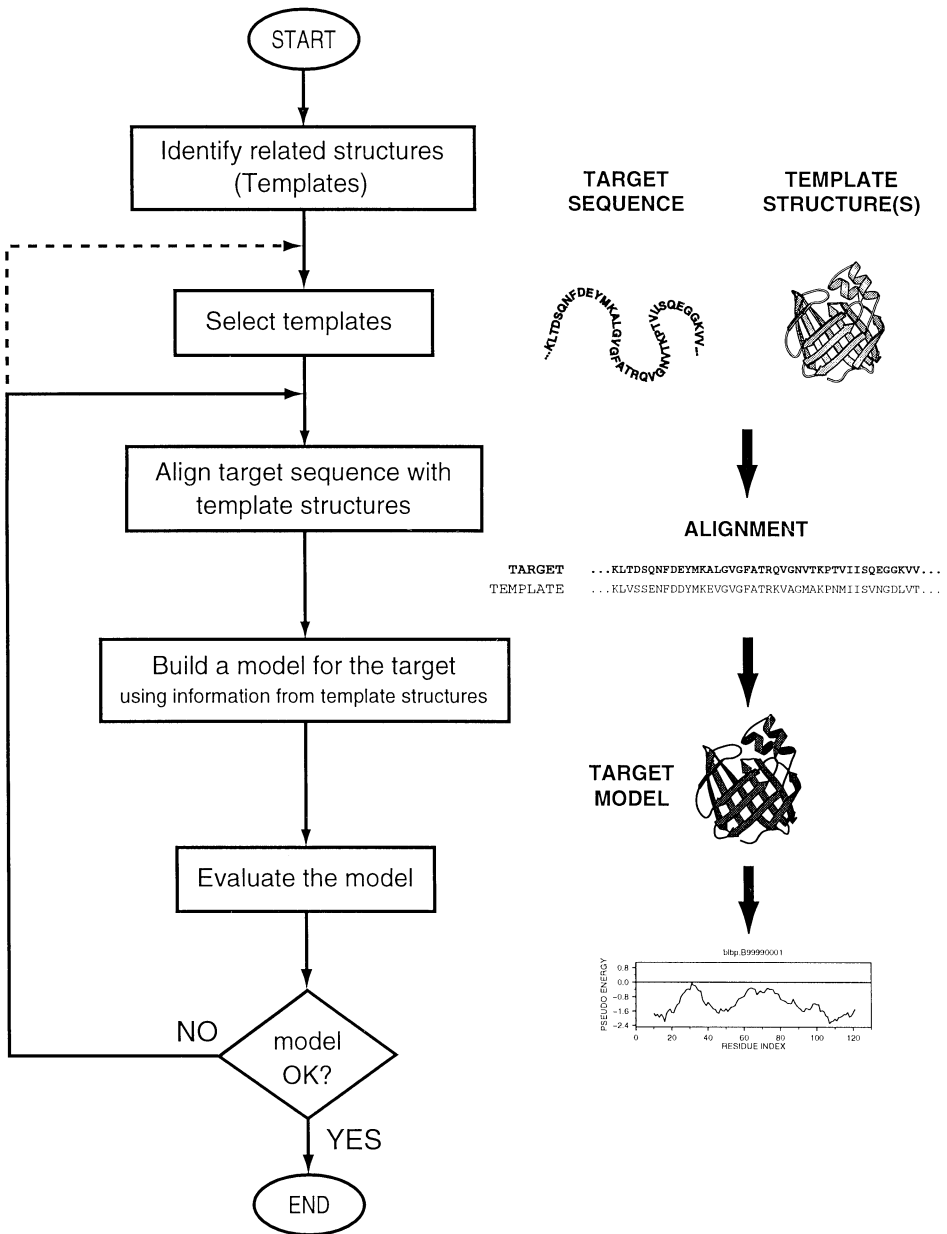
START

Identify related structures (Templates)

TARGET SEQUENCE

TEMPLATE STRUCTURE(S)

Select templates

...KLTDSQNFDEYMKALGVGFATRQVGNVTKPTVIISQEGGKVV...

Align target sequence with template structures

ALIGNMENT

TARGET ...KLTDSQNFDEYMKALGVGFATRQVGNVTKPTVIISQEGGKVV...
TEMPLATE ...KLVSSENFDDYMKEVGVGFATRKVAGMAKPNMIISVNGDLVT...

Build a model for the target using information from template structures

TARGET MODEL

Evaluate the model

blbp.B99990001

PSEUDO ENERGY

0.8
0.0
-0.8
-1.6
-2.4

0 20 40 60 80 100 120
RESIDUE INDEX

NO

model OK?

YES

END